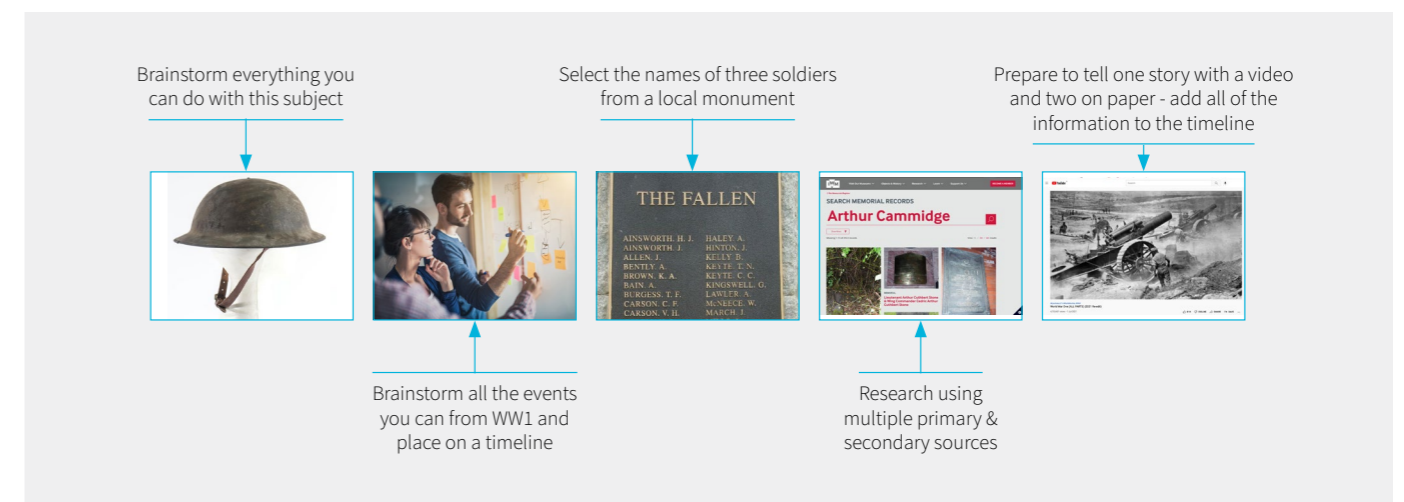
Brainstorm everything you can do with this subject

Select the names of three soldiers from a local monument

Prepare to tell one story with a video and two on paper - add all of the information to the timeline

THE FALLEN

AINSWORTH. H. J.
AINSWORTH. J.
ALLEN. J.
BENTLY. A.
BROWN. K. A.
BAIN. A.
BURGESS. T. F.
CARSON. C. F.
CARSON. V. H.

HALEY. A.
HINTON. J.
KELLY. D.
KEYTE. T. N.
KEYTE. C. C.
KINGSWELL. G.
LAWLER. A.
McNEECE. W.
MARCH. J.

SEARCH MEMORIAL RECORDS

Arthur Cammidge

Brainstorm all the events you can from WW1 and place on a timeline

Research using multiple primary & secondary sources